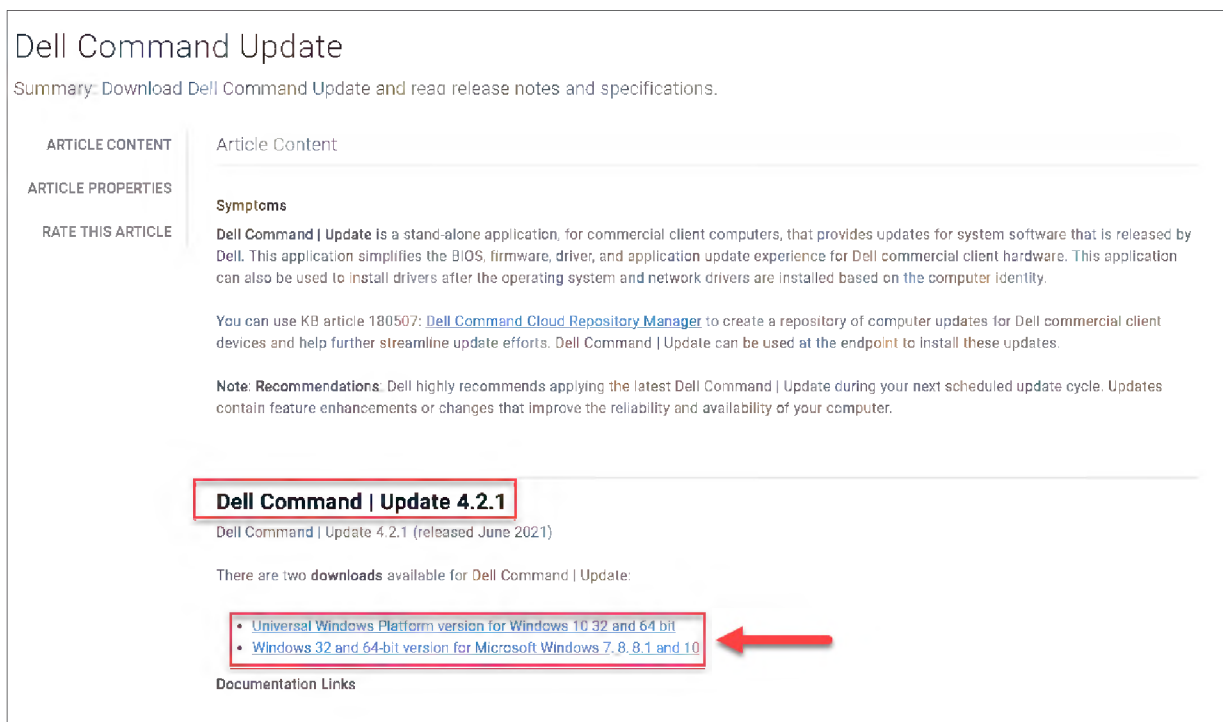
Dell Command Update

Summary: Download Dell Command Update and read release notes and specifications.

ARTICLE CONTENT

ARTICLE PROPERTIES

RATE THIS ARTICLE

Article Content

Symptoms

Dell Command | Update is a stand-alone application, for commercial client computers, that provides updates for system software that is released by Dell. This application simplifies the BIOS, firmware, driver, and application update experience for Dell commercial client hardware. This application can also be used to install drivers after the operating system and network drivers are installed based on the computer identity.

You can use KB article 180507: Dell Command Cloud Repository Manager to create a repository of computer updates for Dell commercial client devices and help further streamline update efforts. Dell Command | Update can be used at the endpoint to install these updates.

Note: Recommendations: Dell highly recommends applying the latest Dell Command | Update during your next scheduled update cycle. Updates contain feature enhancements or changes that improve the reliability and availability of your computer.

Dell Command | Update 4.2.1

Dell Command | Update 4.2.1 (released June 2021)

There are two downloads available for Dell Command | Update:

• Universal Windows Platform version for Windows 10 32 and 64 bit
• Windows 32 and 64-bit version for Microsoft Windows 7, 8, 8.1 and 10

Documentation Links